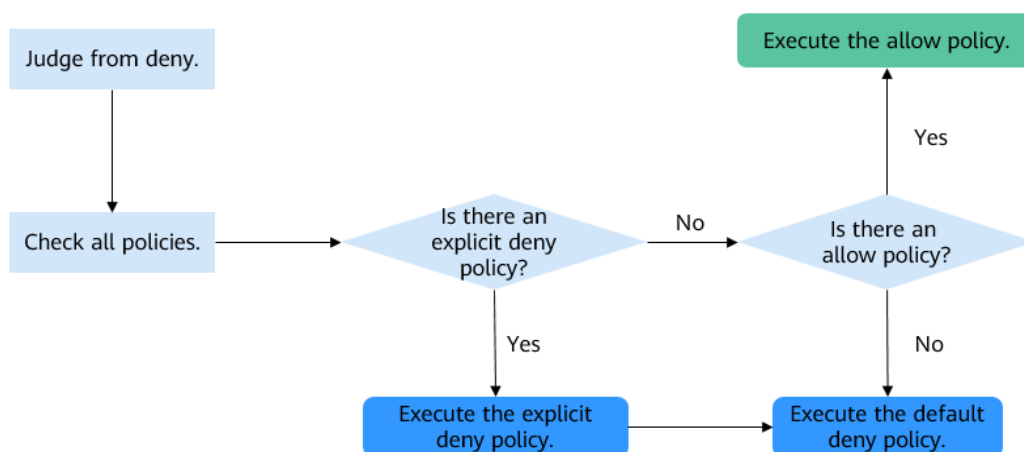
Judge from deny.

Check all policies.

Is there an explicit deny policy?

No

Is there an allow policy?

Yes

Execute the allow policy.

Yes

No

Execute the explicit deny policy.

Execute the default deny policy.